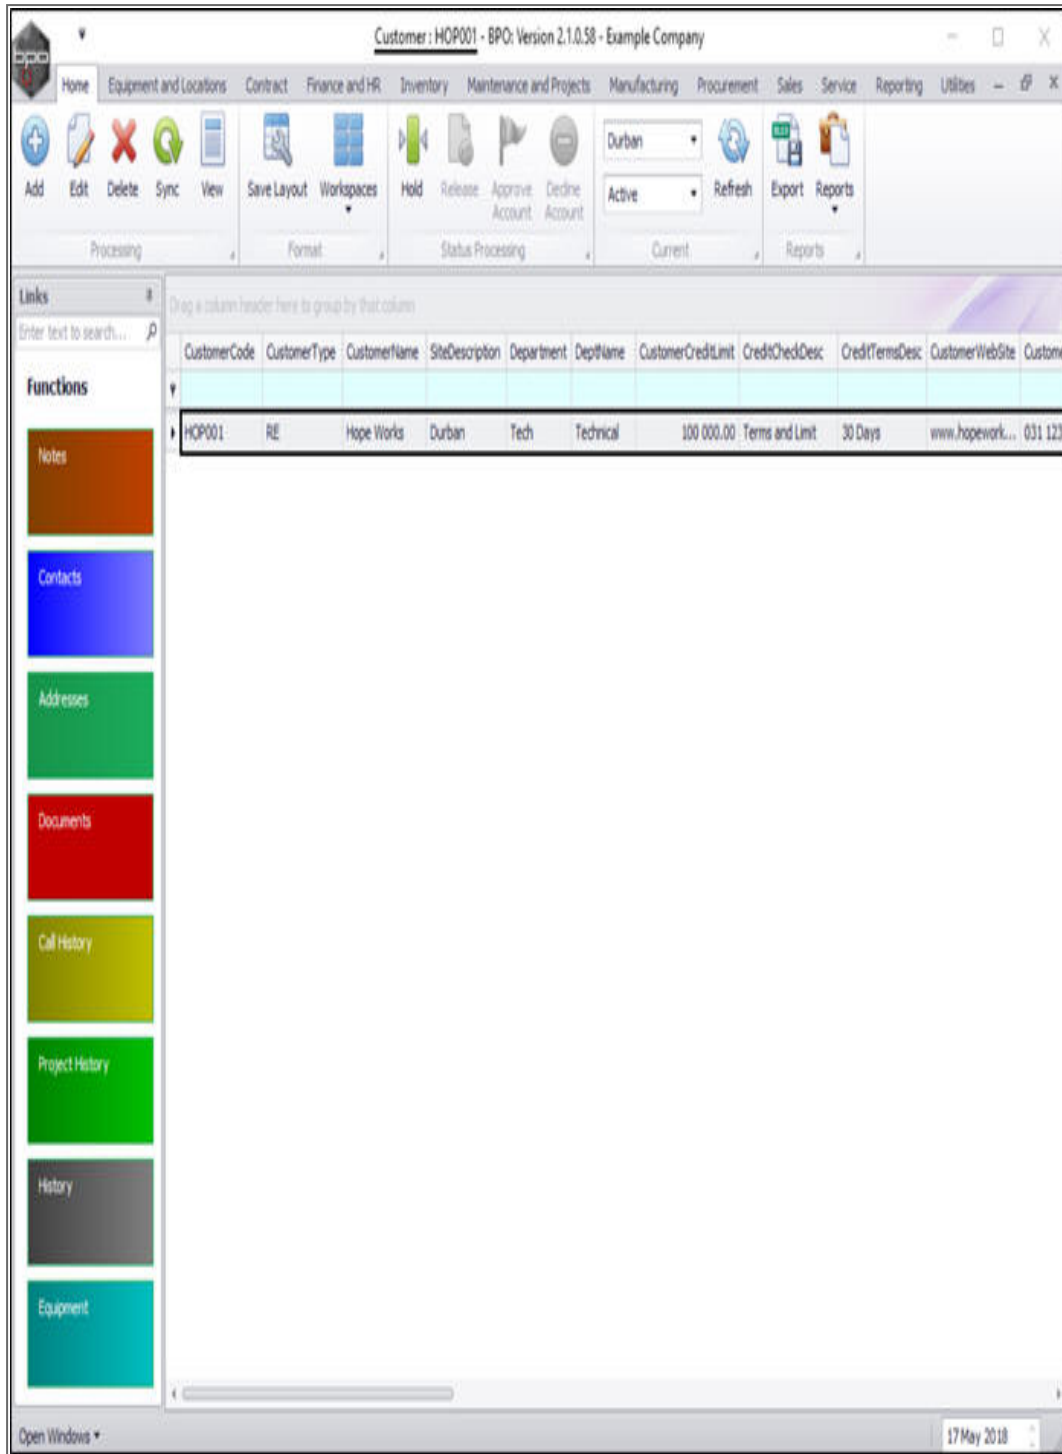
Customer : HOP001 - BPO: Version 2.1.0.58 - Example Company

Home Equipment and Locations Contract Finance and HR Inventory Maintenance and Projects Manufacturing Procurement Sales Service Reporting Utilities

Add Edit Delete Sync View
Processing

Save Layout Workspaces
Format

Hold Release Approve Account Decline Account
Status Processing

Durban
Active
Refresh
Current

Export Reports
Reports

Links
Enter text to search...

Functions

Notes

Contacts

Addresses

Documents

Call History

Project History

History

Equipment

Drag a column header here to group by that column

| CustomerCode | CustomerType | CustomerName | SiteDescription | Department | DeptName | CustomerCreditLimit | CreditCheckDesc | CreditTermsDesc | CustomerWebSite | Custome |
|---|---|---|---|---|---|---|---|---|---|---|
| | | | | | | | | | | |
| HOP001 | RE | Hope Works | Durban | Tech | Technical | 100 000.00 | Terms and Limit | 30 Days | www.hopework... | 031 12 |

Open Windows ▾

17 May 2018